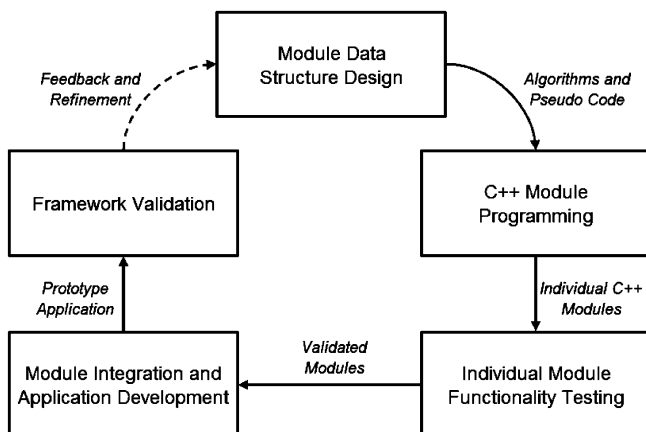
Feedback and Refinement

Module Data Structure Design

Algorithms and Pseudo Code

Framework Validation

C++ Module Programming

Prototype Application

Individual C++ Modules

Validated Modules

Module Integration and Application Development

Individual Module Functionality Testing